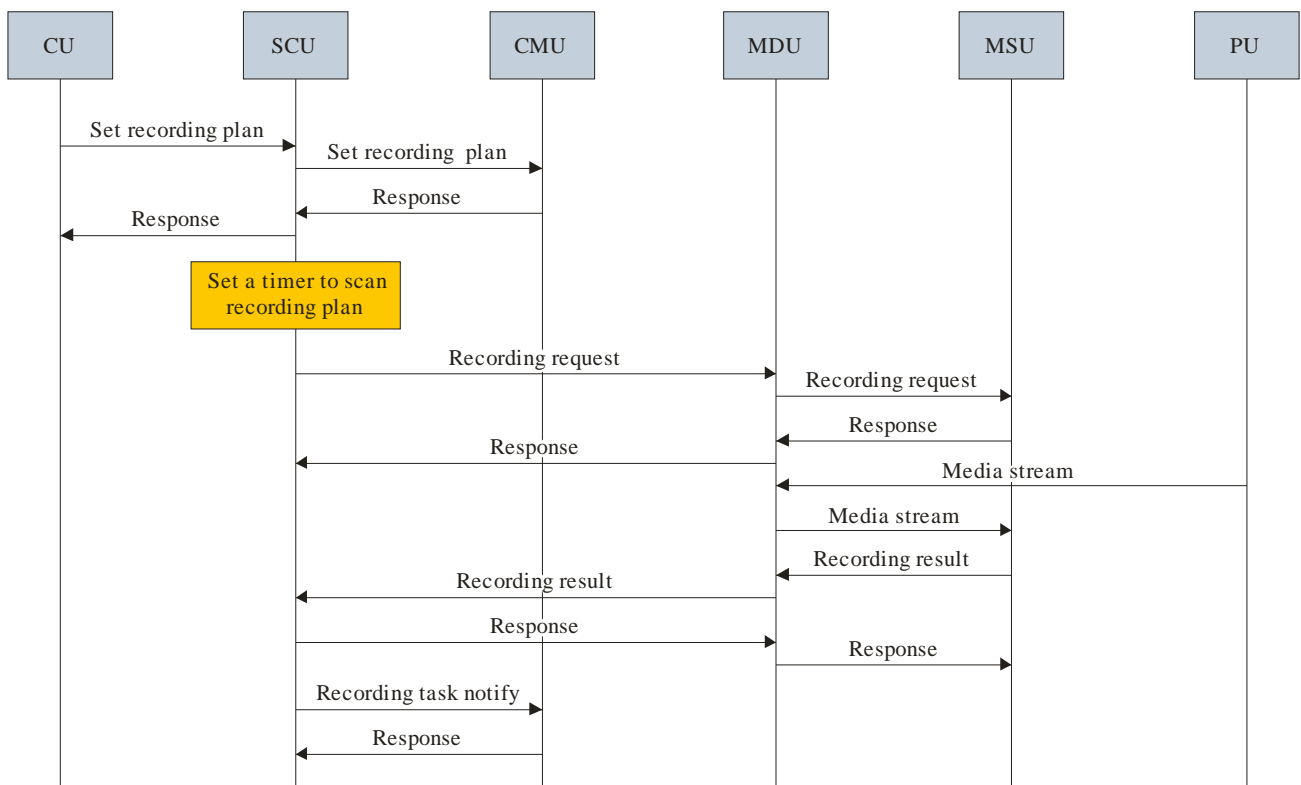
CU
SCU
CMU
MDU
MSU
PU

Set recording plan
Set recording plan
Response
Response
Set a timer to scan recording plan
Recording request
Recording request
Response
Response
Media stream
Media stream
Recording result
Recording result
Response
Response
Recording task notify
Response